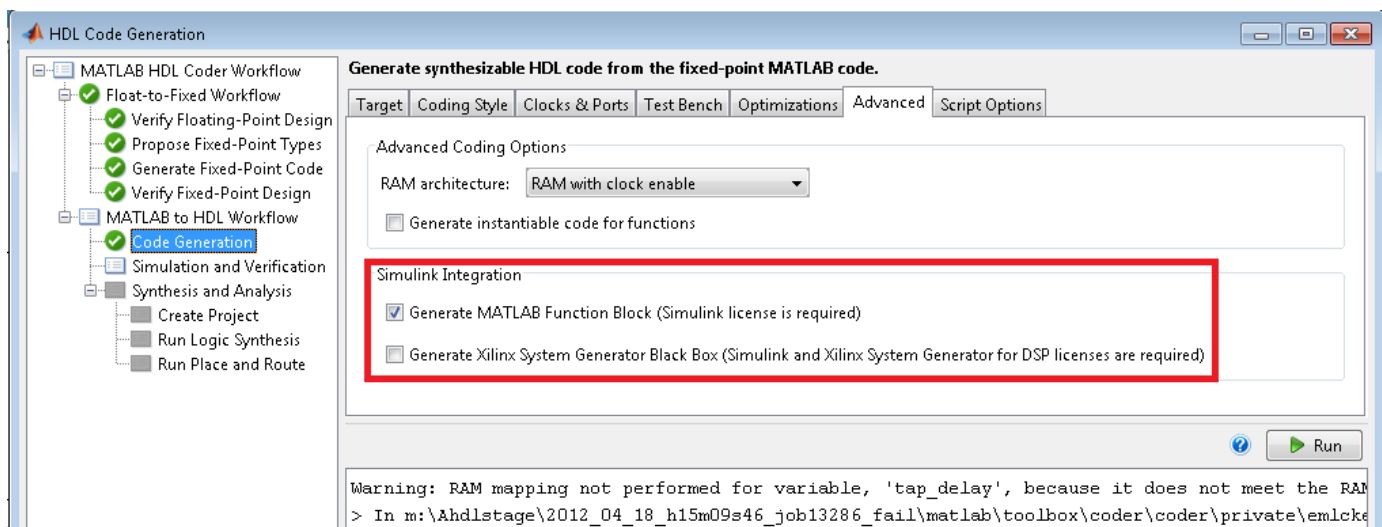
HDL Code Generation

MATLAB HDL Coder Workflow
Float-to-Fixed Workflow
Verify Floating-Point Design
Propose Fixed-Point Types
Generate Fixed-Point Code
Verify Fixed-Point Design
MATLAB to HDL Workflow
Code Generation
Simulation and Verification
Synthesis and Analysis
Create Project
Run Logic Synthesis
Run Place and Route

Generate synthesizable HDL code from the fixed-point MATLAB code.

Target | Coding Style | Clocks & Ports | Test Bench | Optimizations | Advanced | Script Options

Advanced Coding Options
RAM architecture: RAM with clock enable
Generate instantiable code for functions

Simulink Integration
Generate MATLAB Function Block (Simulink license is required)
Generate Xilinx System Generator Black Box (Simulink and Xilinx System Generator for DSP licenses are required)

Run

Warning: RAM mapping not performed for variable, 'tap_delay', because it does not meet the RAM
> In m:\Ahdlstage\2012_04_18_h15m09s46_job13286_fail\matlab\toolbox\coder\coder\private\emlcke